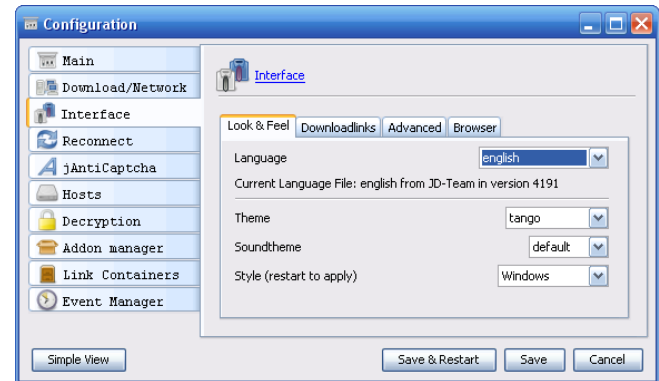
Configuration

Main
Download/Network
Interface
Reconnect
jAntiCaptcha
Hosts
Decryption
Addon manager
Link Containers
Event Manager

Interface

Look & Feel | Downloadlinks | Advanced | Browser

Language english
Current Language File: english from JD-Team in version 4191
Theme tango
Soundtheme default
Style (restart to apply) Windows

Simple View
Save & Restart
Save
Cancel